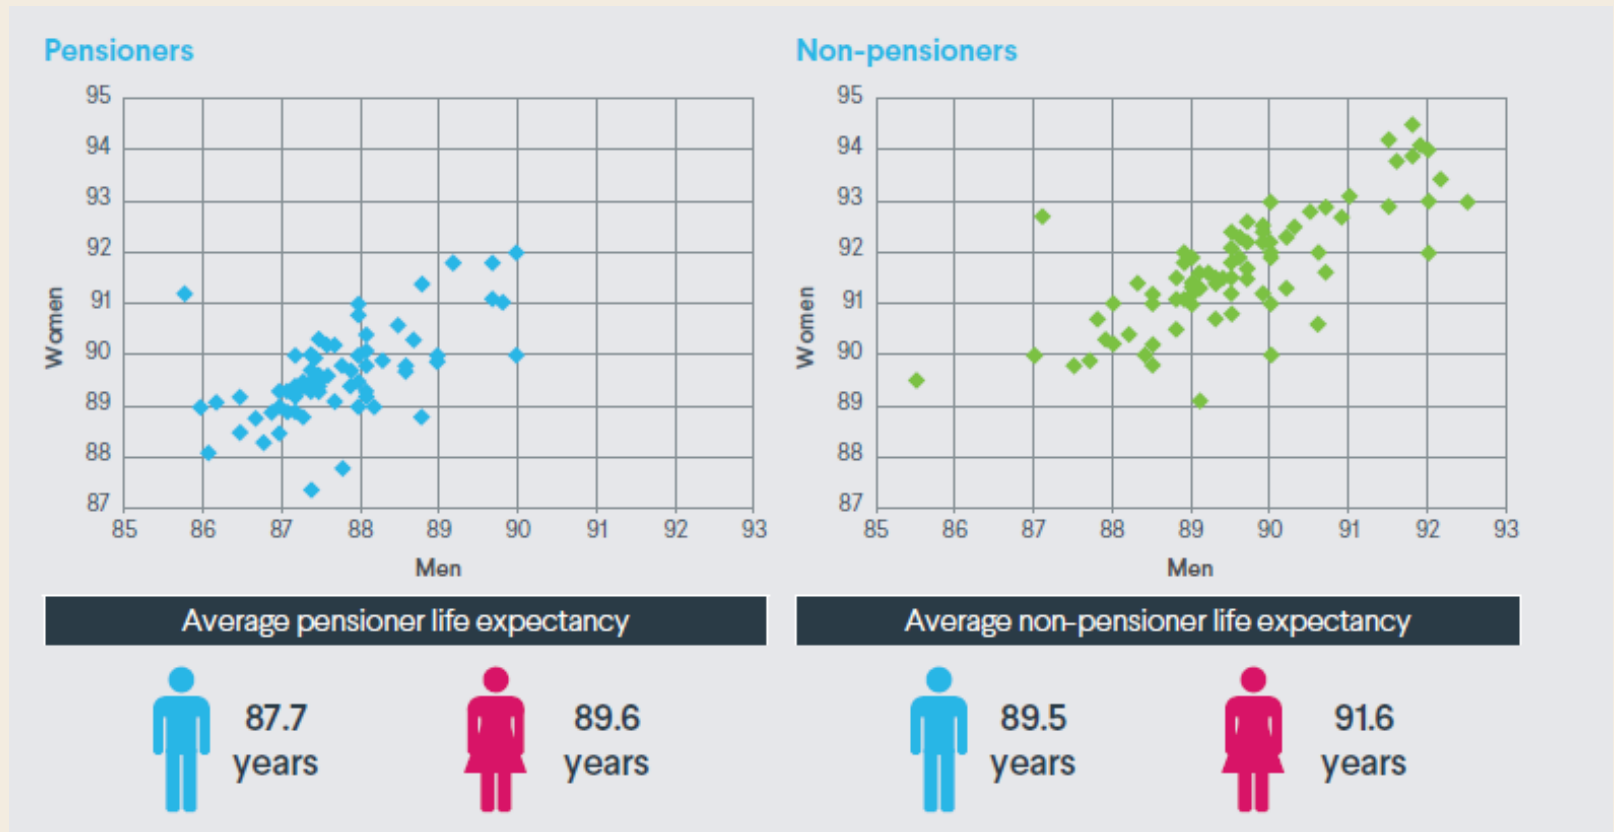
Pensioners

Women

95
94
93
92
91
90
89
88
87

85 86 87 88 89 90 91 92 93

Men

Non-pensioners

Women

95
94
93
92
91
90
89
88
87

85 86 87 88 89 90 91 92 93

Men

Average pensioner life expectancy

87.7 years

89.6 years

Average non-pensioner life expectancy

89.5 years

91.6 years